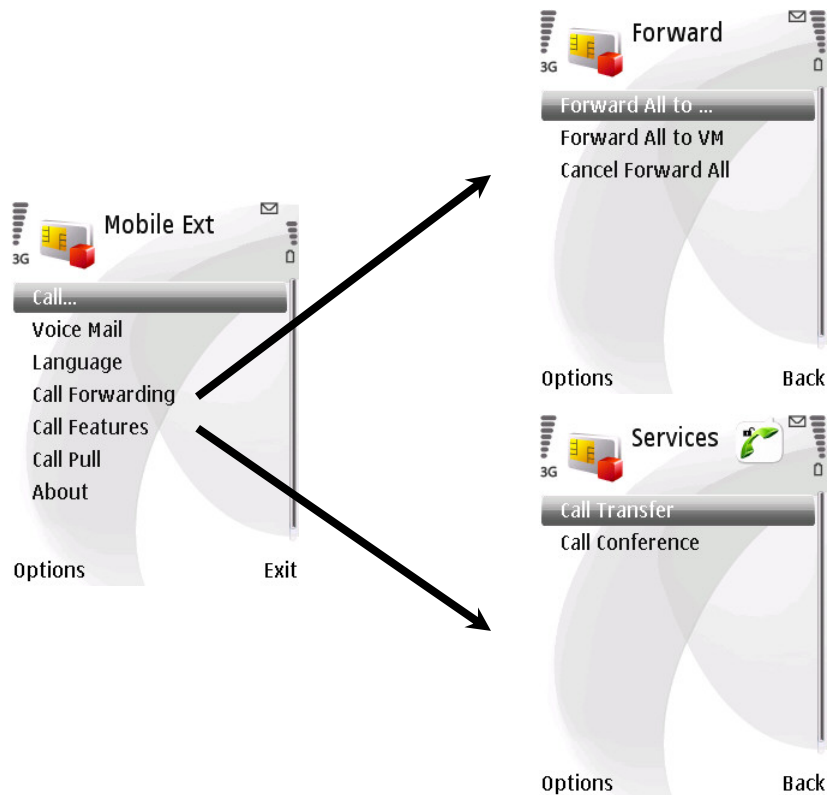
3G
Mobile Ext
Call...
Voice Mail
Language
Call Forwarding
Call Features
Call Pull
About
Options
Exit

3G
Forward
Forward All to ...
Forward All to VM
Cancel Forward All
Options
Back

3G
Services
Call Transfer
Call Conference
Options
Back